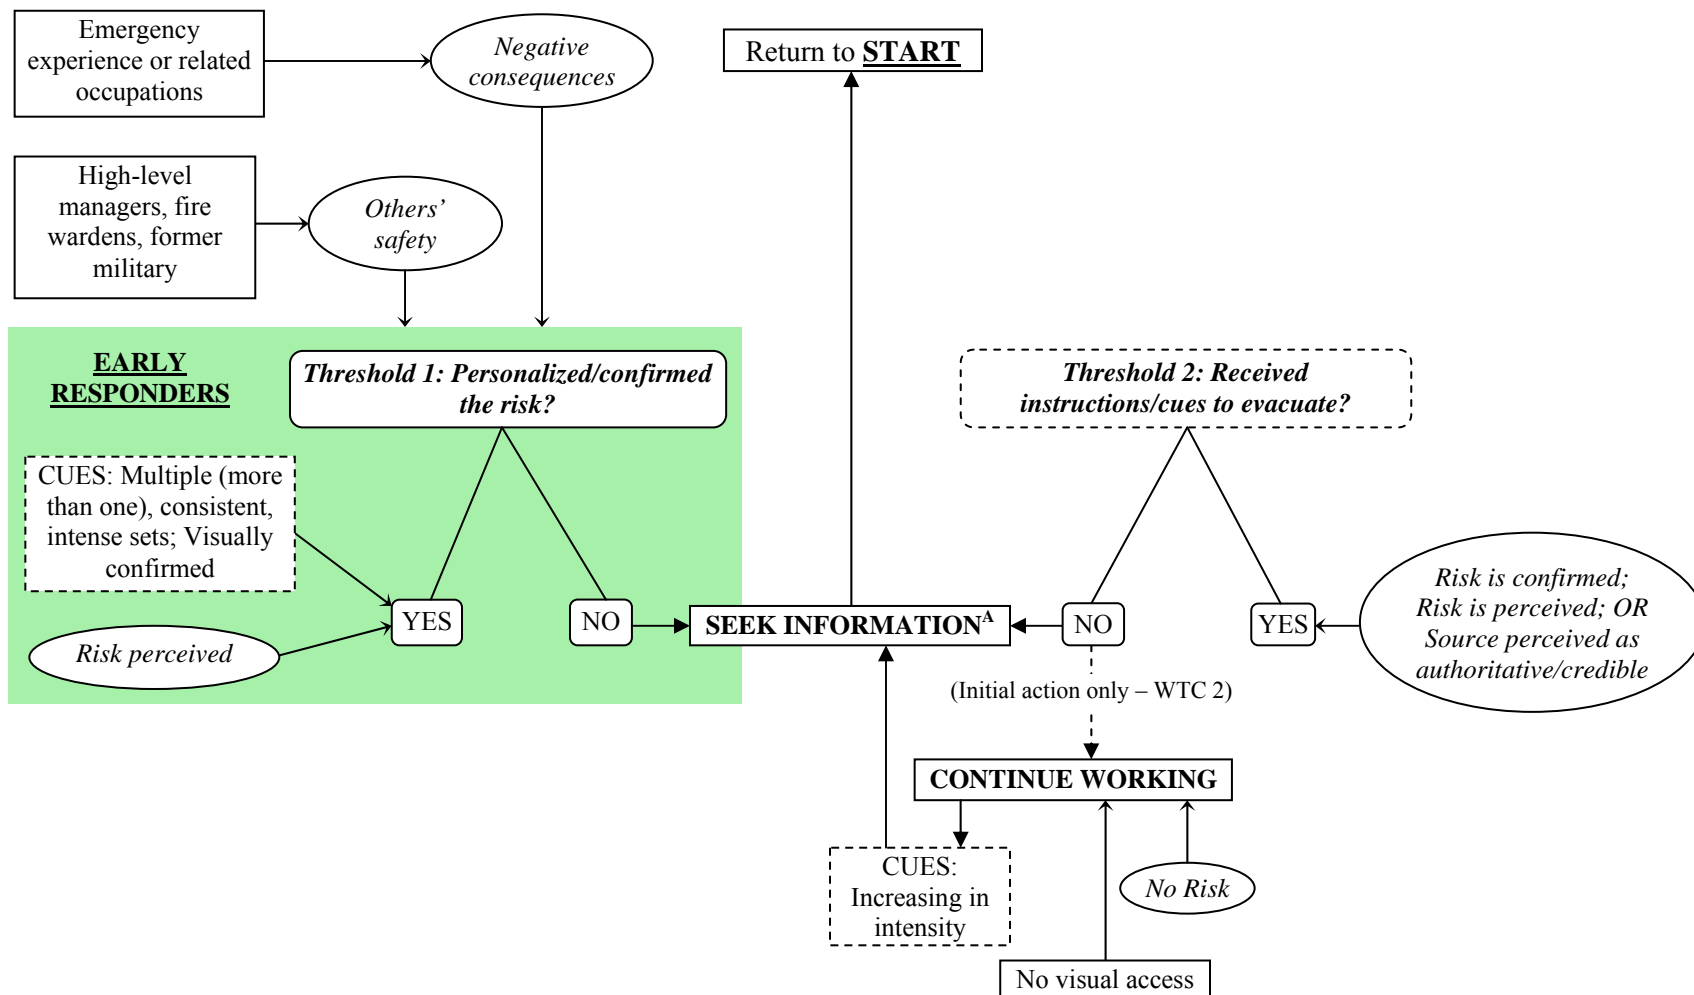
Emergency experience or related occupations

Negative consequences

Return to **START**

High-level managers, fire wardens, former military

Others' safety

EARLY RESPONDERS

Threshold 1: Personalized/confirmed the risk?

Threshold 2: Received instructions/cues to evacuate?

CUES: Multiple (more than one), consistent, intense sets; Visually confirmed

YES

NO

SEEK INFORMATION$^{A}$

NO

YES

Risk is confirmed; Risk is perceived; OR Source perceived as authoritative/credible

Risk perceived

(Initial action only – WTC 2)

CONTINUE WORKING

CUES: Increasing in intensity

No Risk

No visual access